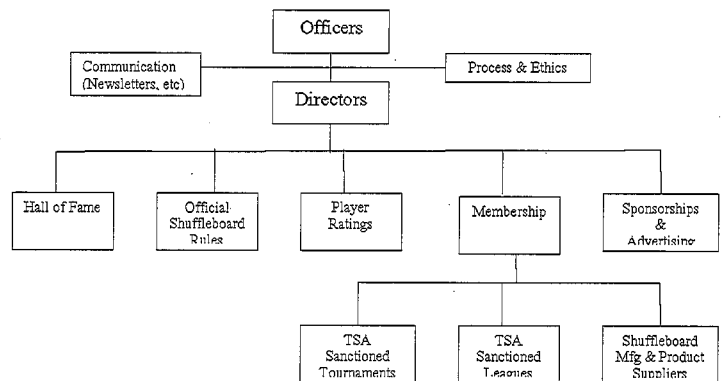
Officers

Communication (Newsletters, etc)

Process & Ethics

Directors

Hall of Fame

Official Shuffleboard Rules

Player Ratings

Membership

Sponsorships & Advertising

TSA Sanctioned Tournaments

TSA Sanctioned Leagues

Shuffleboard Mfg & Product Suppliers